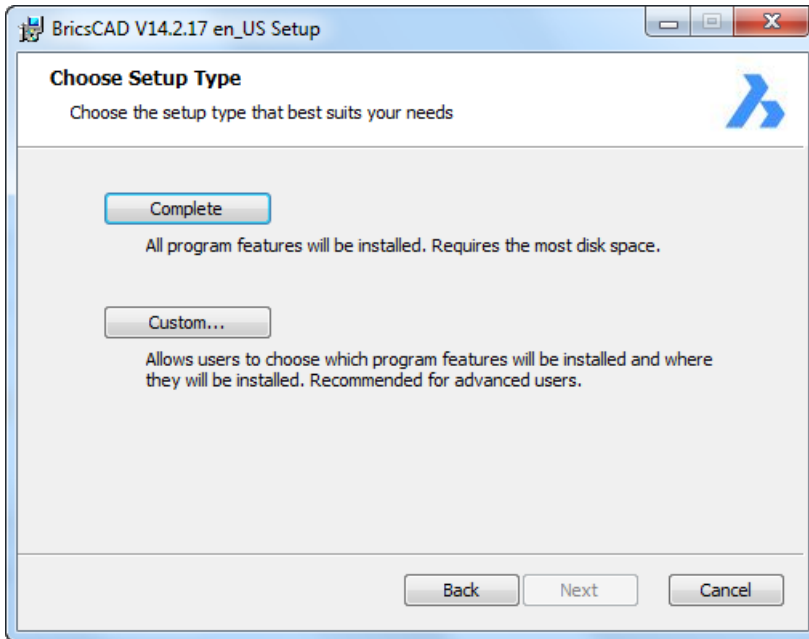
BricsCAD V14.2.17 en_US Setup

Choose Setup Type

Choose the setup type that best suits your needs

Complete

All program features will be installed. Requires the most disk space.

Custom...

Allows users to choose which program features will be installed and where they will be installed. Recommended for advanced users.

Back

Next

Cancel